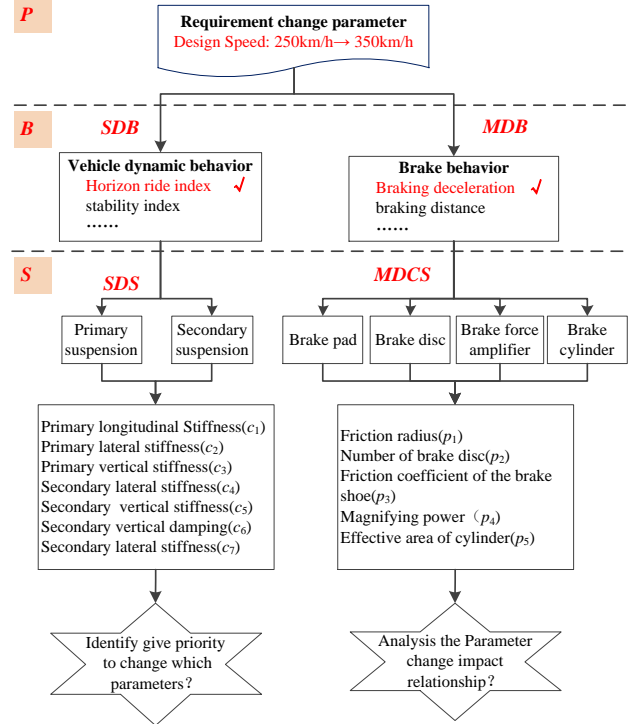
P

Requirement change parameter
Design Speed: 250km/h→ 350km/h

B

SDB

MDB

Vehicle dynamic behavior
Horizon ride index √
stability index
……

Brake behavior
Braking deceleration √
braking distance
……

S

SDS

MDCS

Primary suspension

Secondary suspension

Brake pad

Brake disc

Brake force amplifier

Brake cylinder

Primary longitudinal Stiffness($c_1$)
Primary lateral stiffness($c_2$)
Primary vertical stiffness($c_3$)
Secondary lateral stiffness($c_4$)
Secondary vertical stiffness($c_5$)
Secondary vertical damping($c_6$)
Secondary lateral stiffness($c_7$)

Friction radius($p_1$)
Number of brake disc($p_2$)
Friction coefficient of the brake shoe($p_3$)
Magnifying power（$p_4$）
Effective area of cylinder($p_5$)

Identify give priority to change which parameters?

Analysis the Parameter change impact relationship?